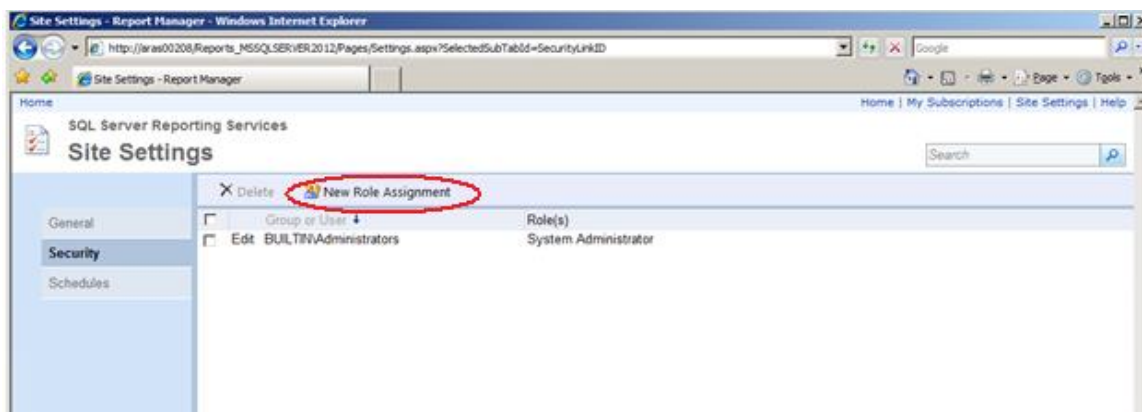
Site Settings - Report Manager - Windows Internet Explorer

http://aras00208/Reports_MSSQLSERVER2012/Pages/Settings.aspx?SelectedSubTabId=SecurityLinkID

Google

Site Settings - Report Manager

Page Tools

Home

Home | My Subscriptions | Site Settings | Help

SQL Server Reporting Services

Site Settings

Search

Delete New Role Assignment

General

Security

Schedules

| | | Group or User | Role(s) |
|---|---|---|---|
| | Edit | BUILTIN\Administrators | System Administrator |